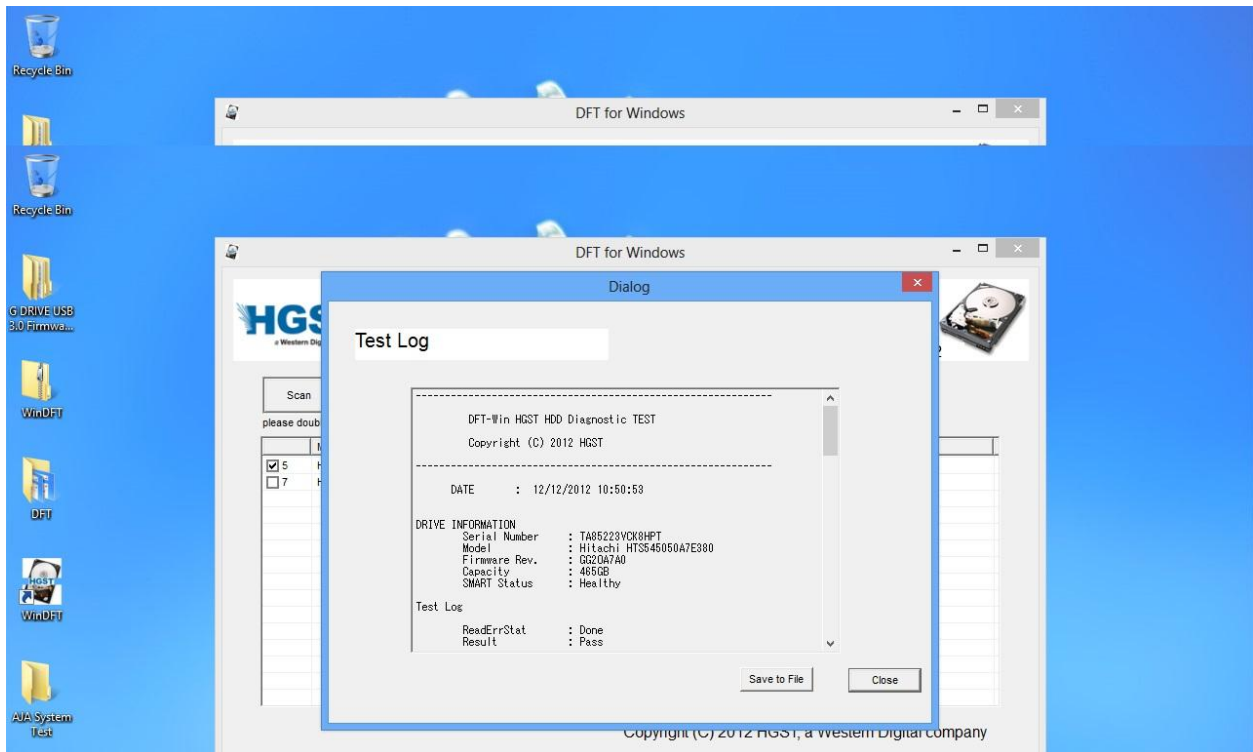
Recycle Bin

DFT for Windows

Recycle Bin

G DRIVE USB 3.0 Firmwa...

WinDFT

DFT

WinDFT

AJA System Test

DFT for Windows

HGS

a Western Dig

Scan

please doub

5

7

Dialog

Test Log

DFT-Win HGST HDD Diagnostic TEST

Copyright (C) 2012 HGST

DATE : 12/12/2012 10:50:53

DRIVE INFORMATION
Serial Number : TA85223VCK8HPT
Model : Hitachi HTS545050A7E380
Firmware Rev. : GG2OA7A0
Capacity : 465GB
SMART Status : Healthy

Test Log

ReadErrStat : Done
Result : Pass

Save to File

Close

Copyright (C) 2012 HGST, a Western Digital company